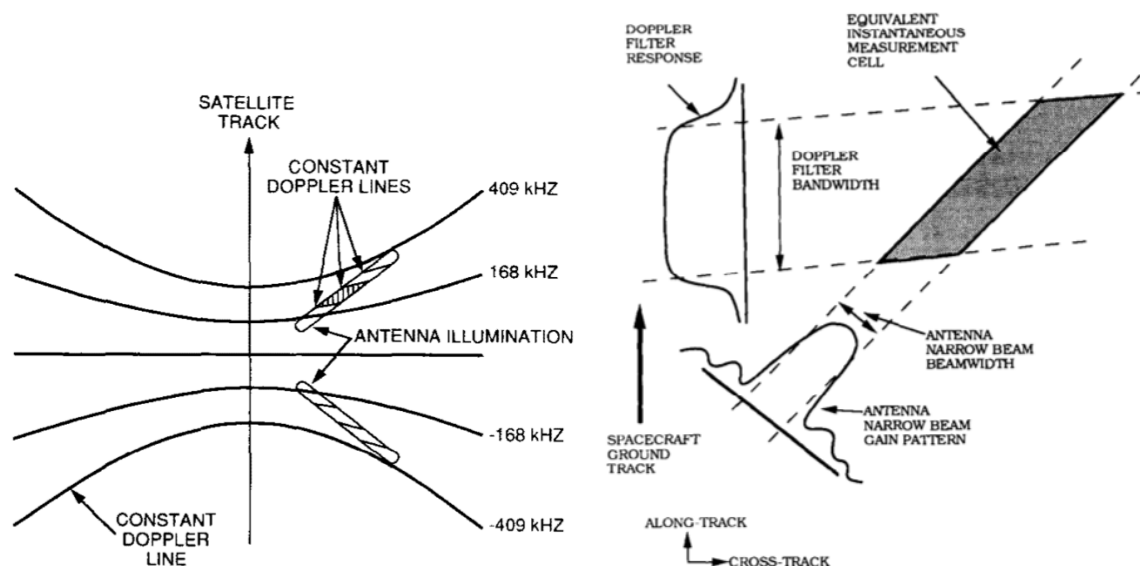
SATELLITE TRACK

CONSTANT DOPPLER LINES

409 kHZ

168 kHZ

ANTENNA ILLUMINATION

-168 kHZ

-409 kHZ

CONSTANT DOPPLER LINE

DOPPLER FILTER RESPONSE

EQUIVALENT INSTANTANEOUS MEASUREMENT CELL

DOPPLER FILTER BANDWIDTH

ANTENNA NARROW BEAM BEAMWIDTH

ANTENNA NARROW BEAM GAIN PATTERN

SPACECRAFT GROUND TRACK

ALONG-TRACK

CROSS-TRACK